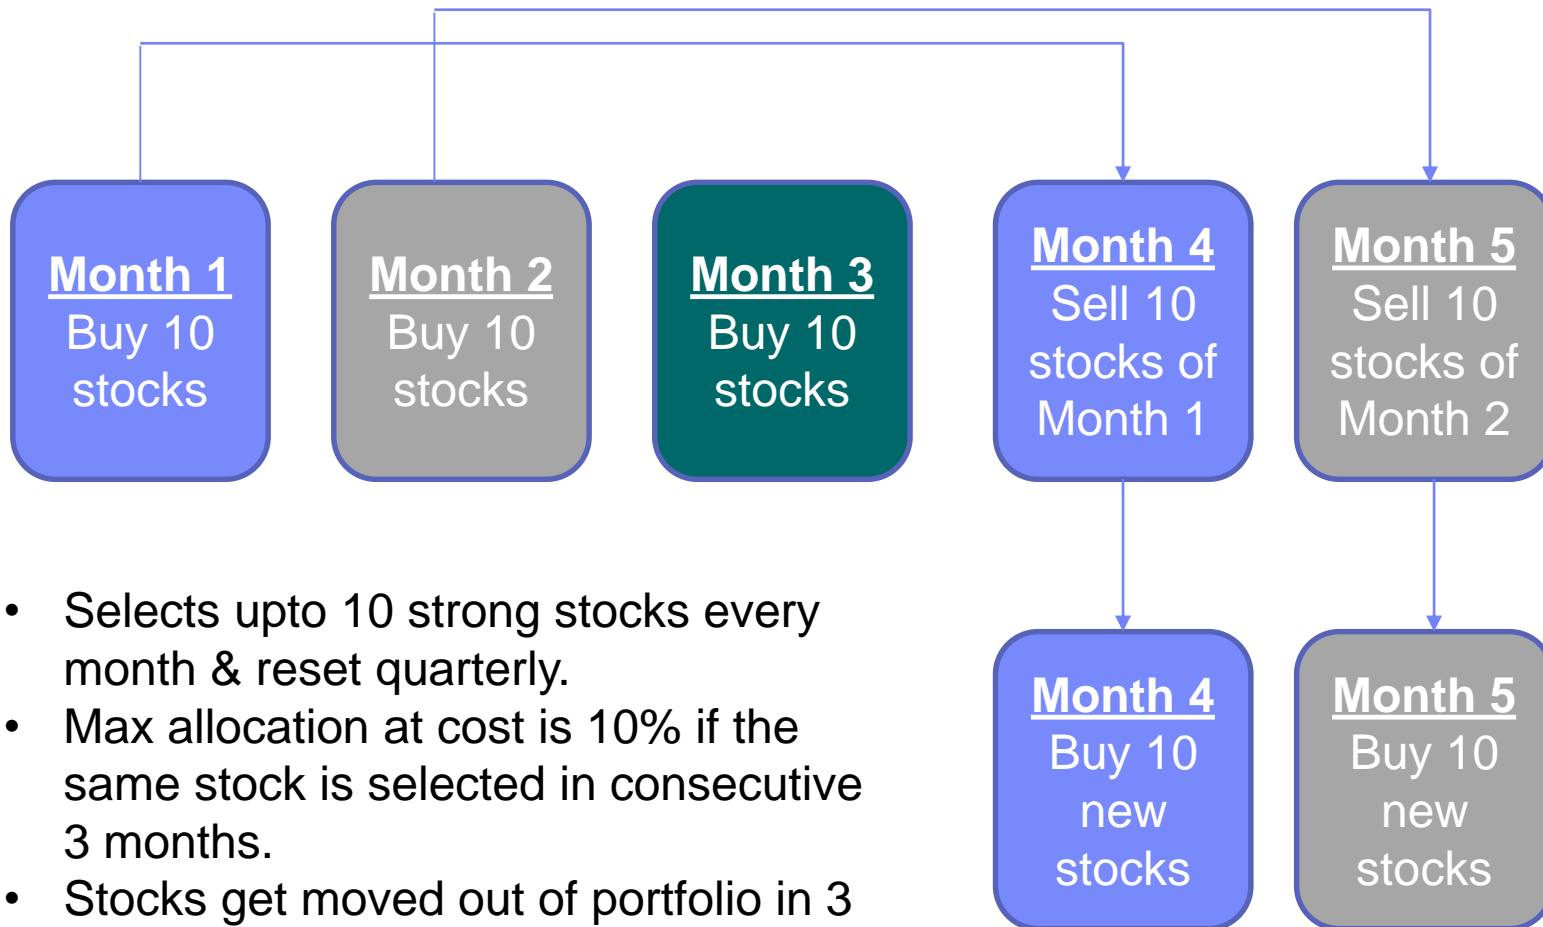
Month 1
Buy 10 stocks

Month 2
Buy 10 stocks

Month 3
Buy 10 stocks

Month 4
Sell 10 stocks of Month 1

Month 5
Sell 10 stocks of Month 2

Month 4
Buy 10 new stocks

Month 5
Buy 10 new stocks

• Selects upto 10 strong stocks every month & reset quarterly.
• Max allocation at cost is 10% if the same stock is selected in consecutive 3 months.
• Stocks get moved out of portfolio in 3